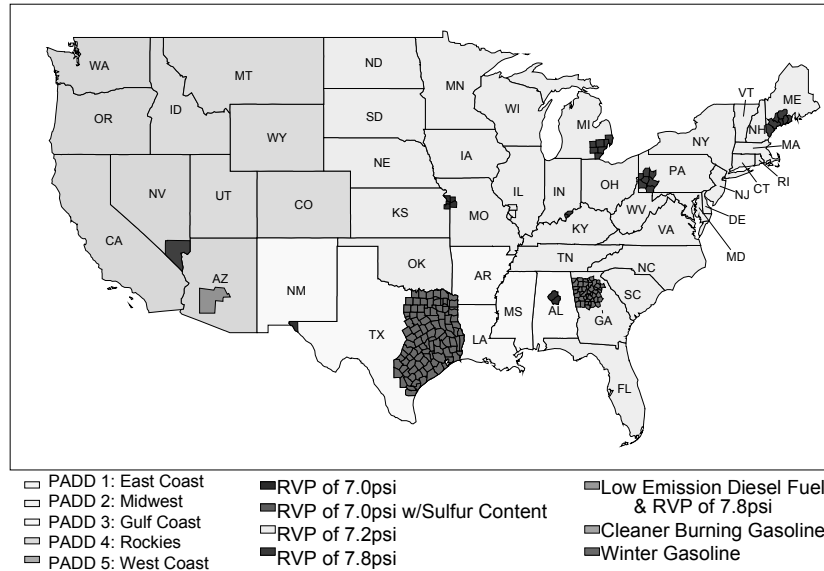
WA
MT
ND
MN
ME
VT
OR
ID
SD
WI
NH
MI
NY
WY
MA
IA
NE
PA
RI
CT
NV
OH
UT
IL
IN
NJ
CO
KS
MO
WV
DE
CA
KY
VA
MD
OK
TN
NC
AZ
NM
AR
SC
MS
AL
GA
TX
LA
FL

PADD 1: East Coast
PADD 2: Midwest
PADD 3: Gulf Coast
PADD 4: Rockies
PADD 5: West Coast

RVP of 7.0psi
RVP of 7.0psi w/Sulfur Content
RVP of 7.2psi
RVP of 7.8psi

Low Emission Diesel Fuel & RVP of 7.8psi
Cleaner Burning Gasoline
Winter Gasoline